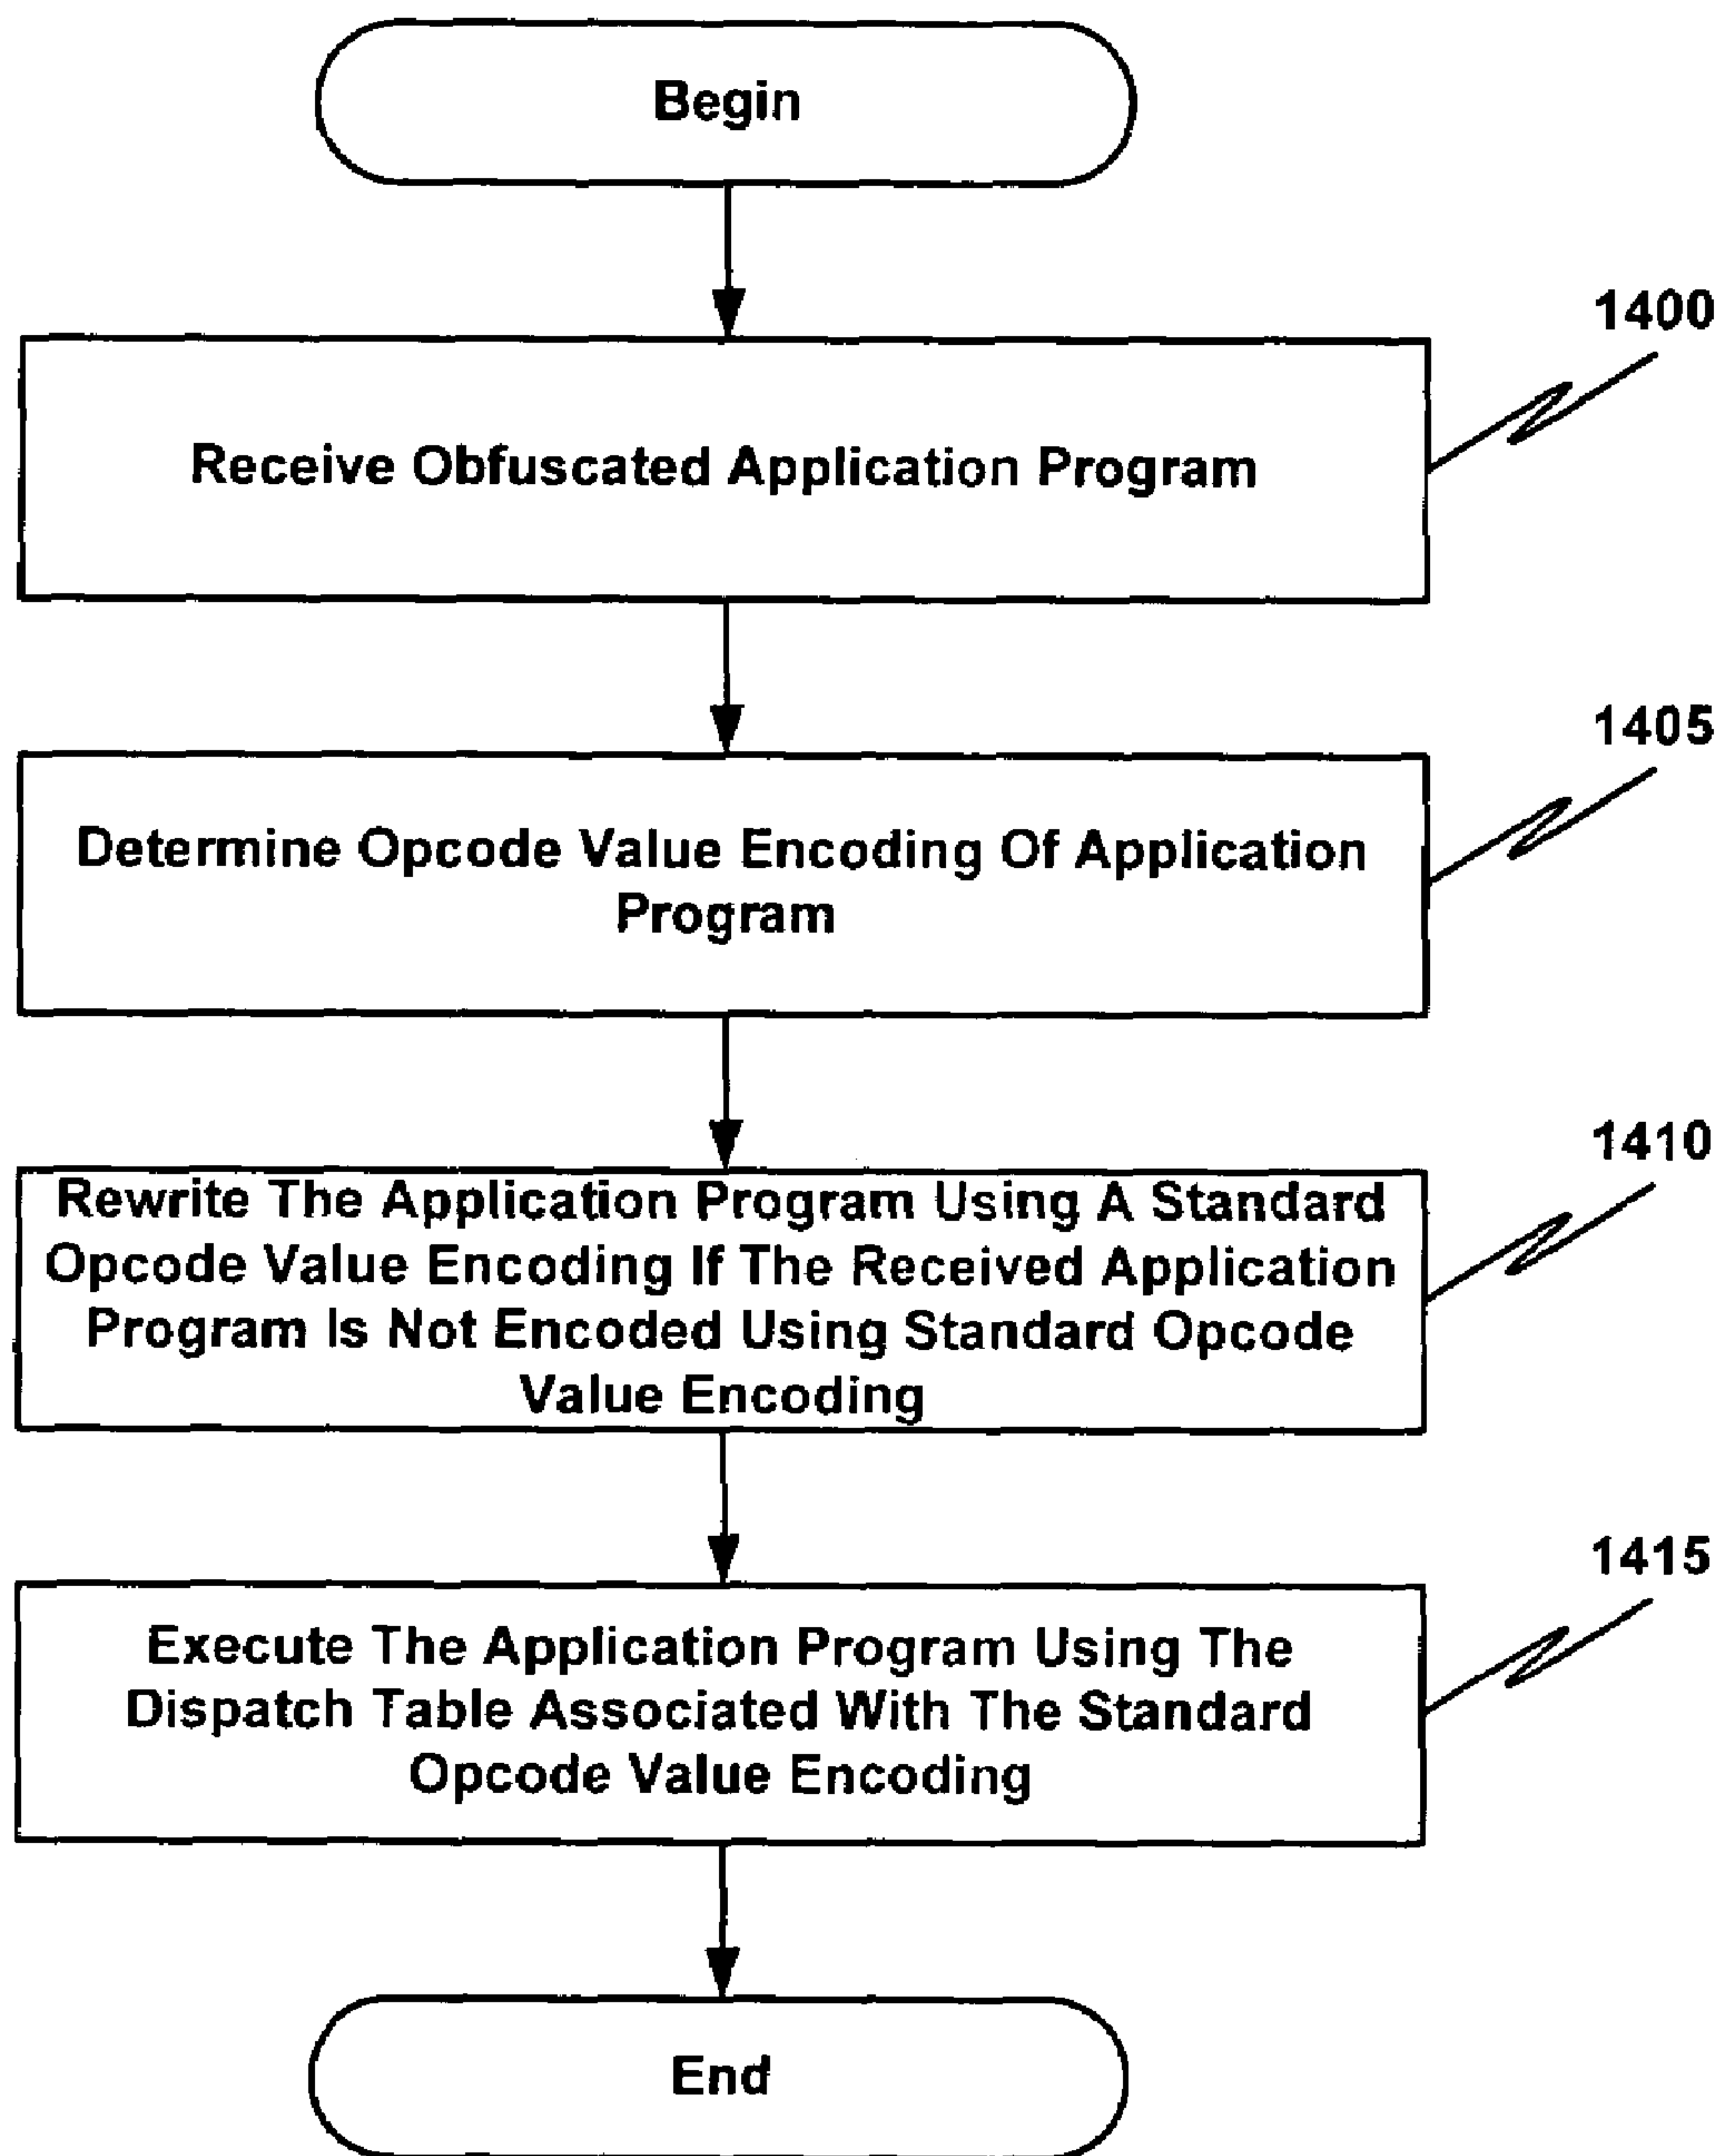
Begin

1400

Receive Obfuscated Application Program

1405

Determine Opcode Value Encoding Of Application Program

1410

Rewrite The Application Program Using A Standard Opcode Value Encoding If The Received Application Program Is Not Encoded Using Standard Opcode Value Encoding

1415

Execute The Application Program Using The Dispatch Table Associated With The Standard Opcode Value Encoding

End